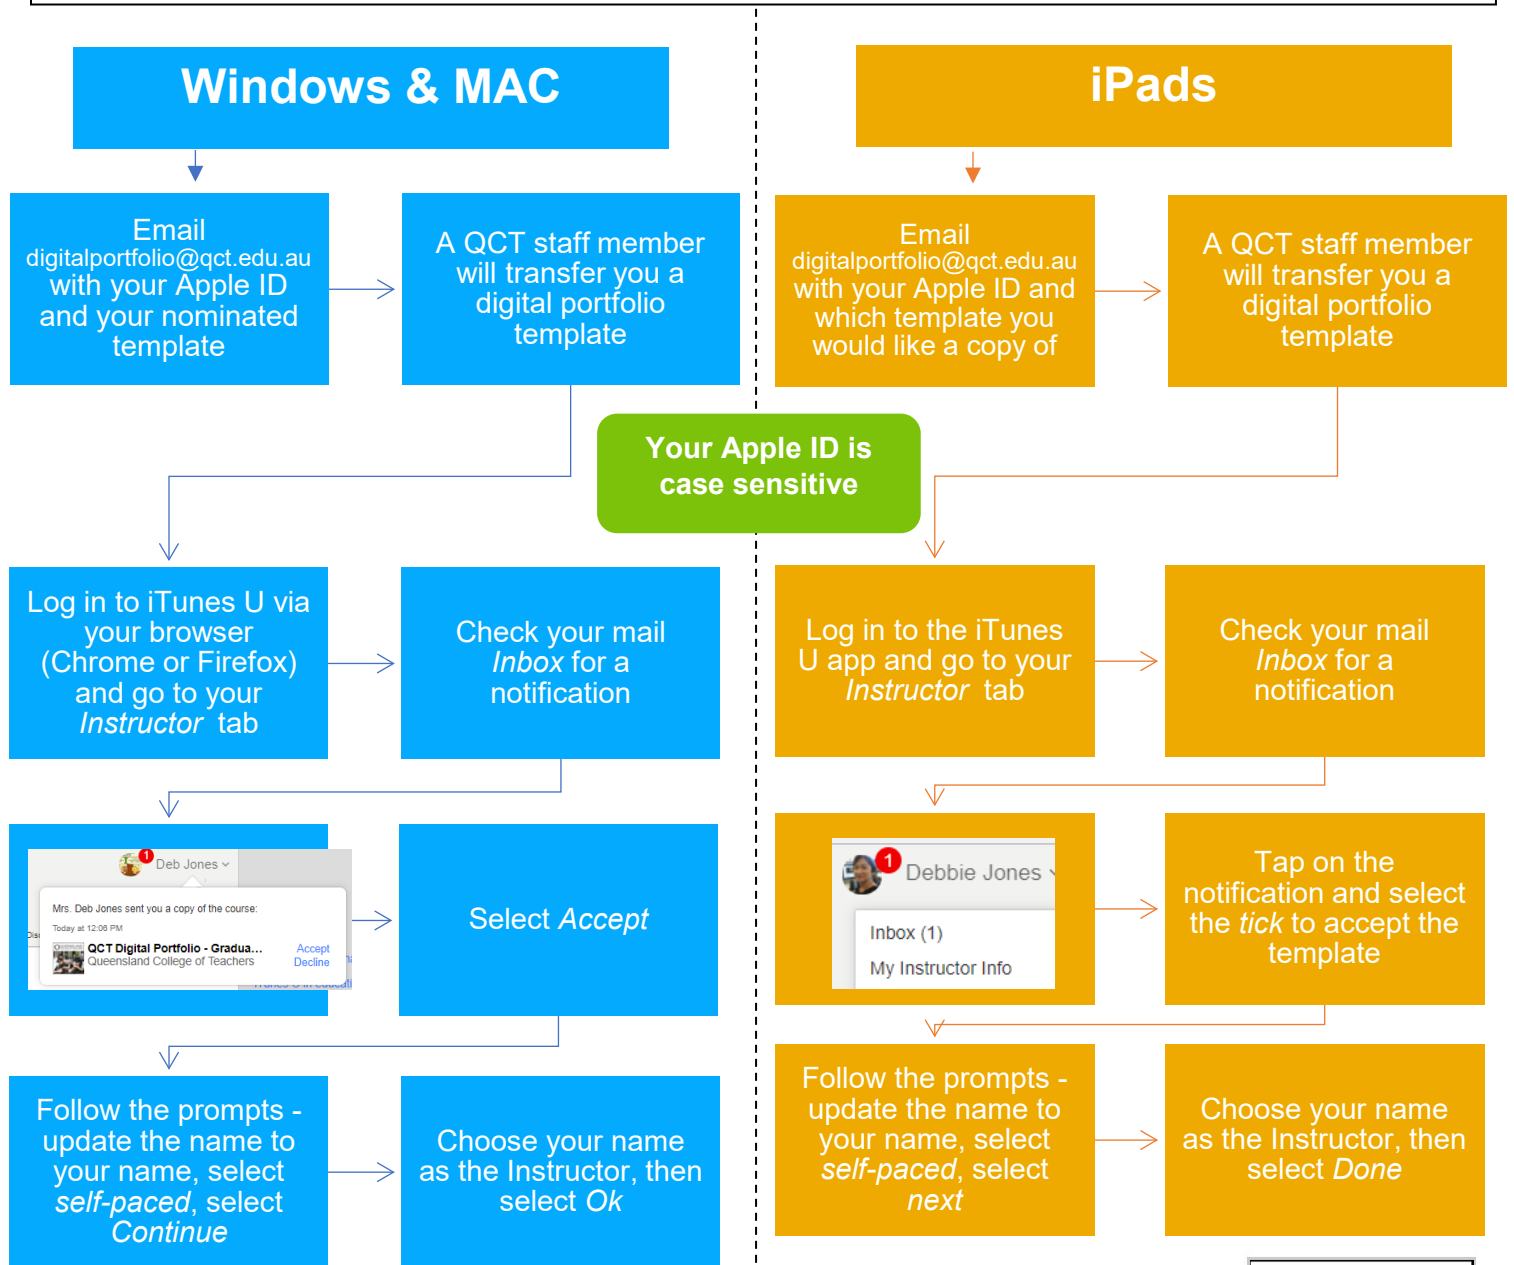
Windows & MAC

Email digitalportfolio@qct.edu.au with your Apple ID and your nominated template

A QCT staff member will transfer you a digital portfolio template

Log in to iTunes U via your browser (Chrome or Firefox) and go to your *Instructor* tab

Check your mail *Inbox* for a notification

Deb Jones

Mrs. Deb Jones sent you a copy of the course:

Today at 12:06 PM

QCT Digital Portfolio - Gradua...
Queensland College of Teachers

Accept
Decline

Select *Accept*

Follow the prompts - update the name to your name, select *self-paced*, select *Continue*

Choose your name as the Instructor, then select *Ok*

Your Apple ID is case sensitive

iPads

Email digitalportfolio@qct.edu.au with your Apple ID and which template you would like a copy of

A QCT staff member will transfer you a digital portfolio template

Log in to the iTunes U app and go to your *Instructor* tab

Check your mail *Inbox* for a notification

1 Debbie Jones

Inbox (1)

My Instructor Info

Tap on the notification and select the *tick* to accept the template

Follow the prompts - update the name to your name, select *self-paced*, select *next*

Choose your name as the Instructor, then select *Done*